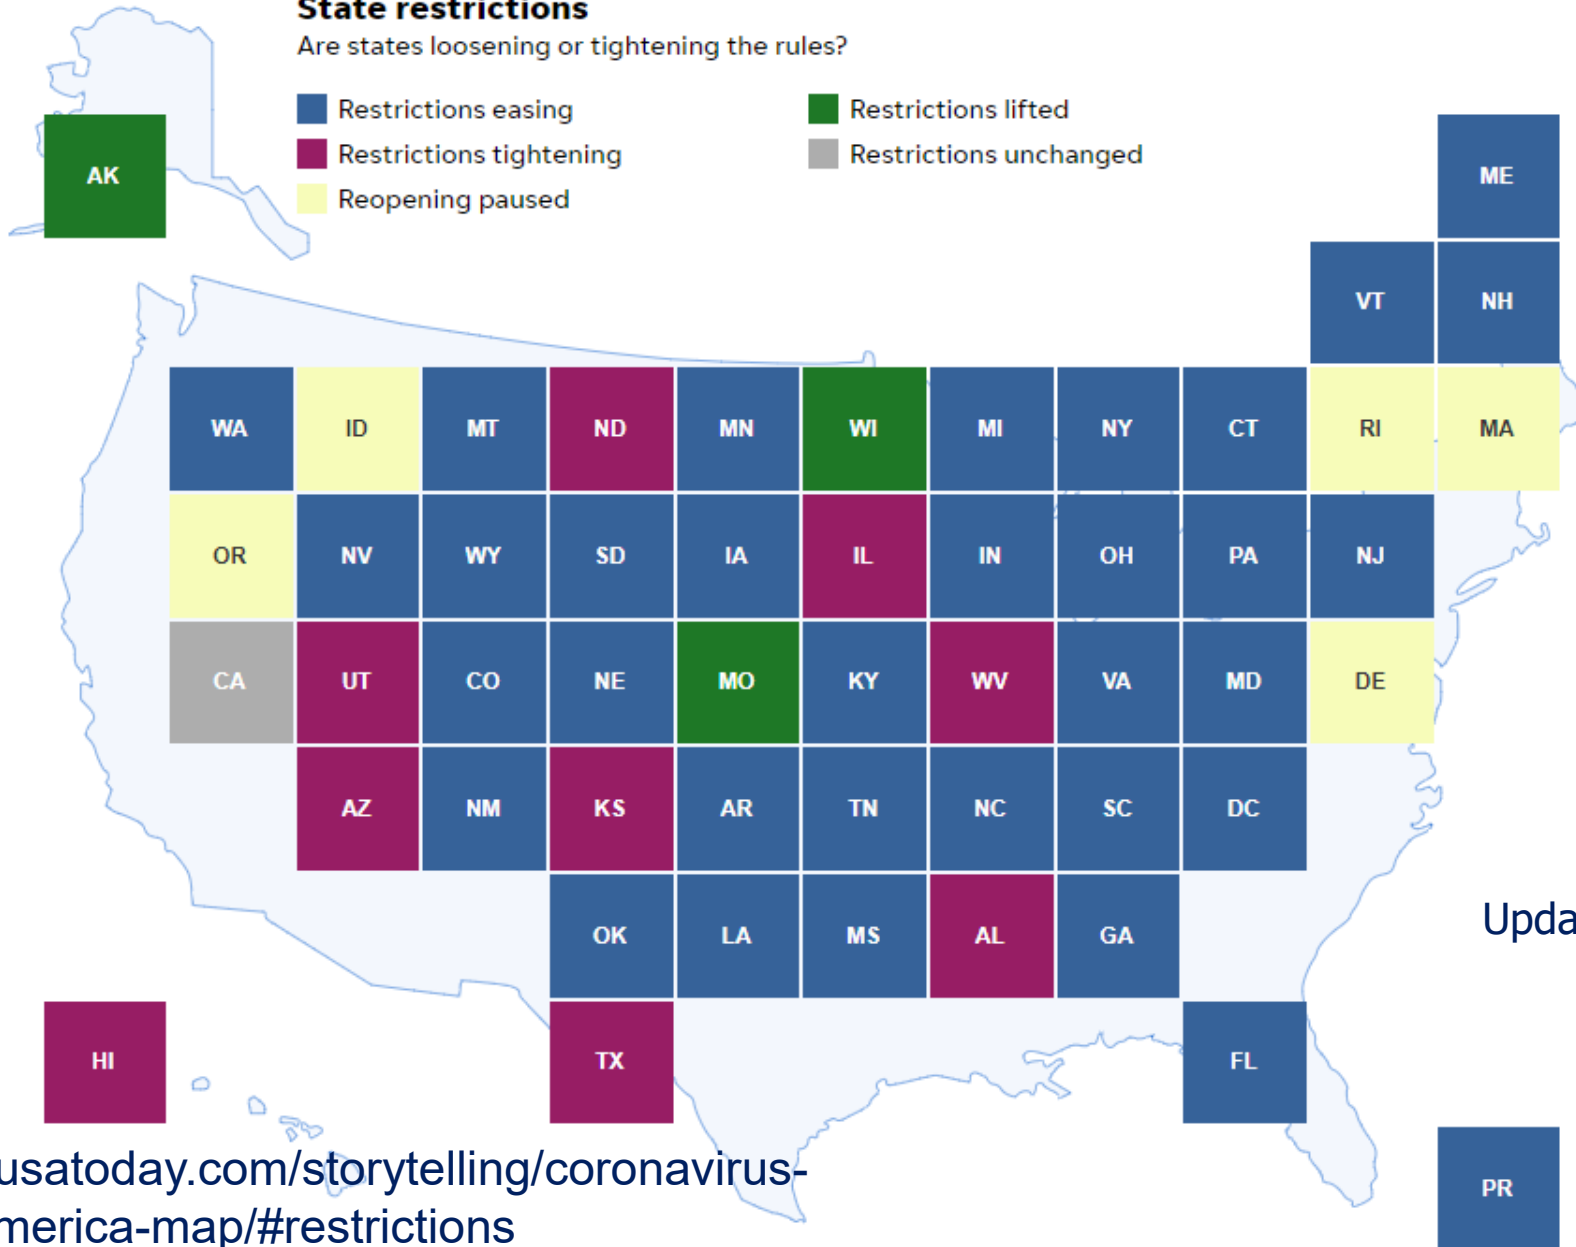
State restrictions
Are states loosening or tightening the rules?

Restrictions easing
Restrictions tightening
Reopening paused
Restrictions lifted
Restrictions unchanged

AK

ME

VT NH

WA ID MT ND MN WI MI NY CT RI MA

OR NV WY SD IA IL IN OH PA NJ

CA UT CO NE MO KY WV VA MD DE

AZ NM KS AR TN NC SC DC

OK LA MS AL GA

Upda

HI TX FL

usatoday.com/storytelling/coronavirus-
merica-map/#restrictions

PR